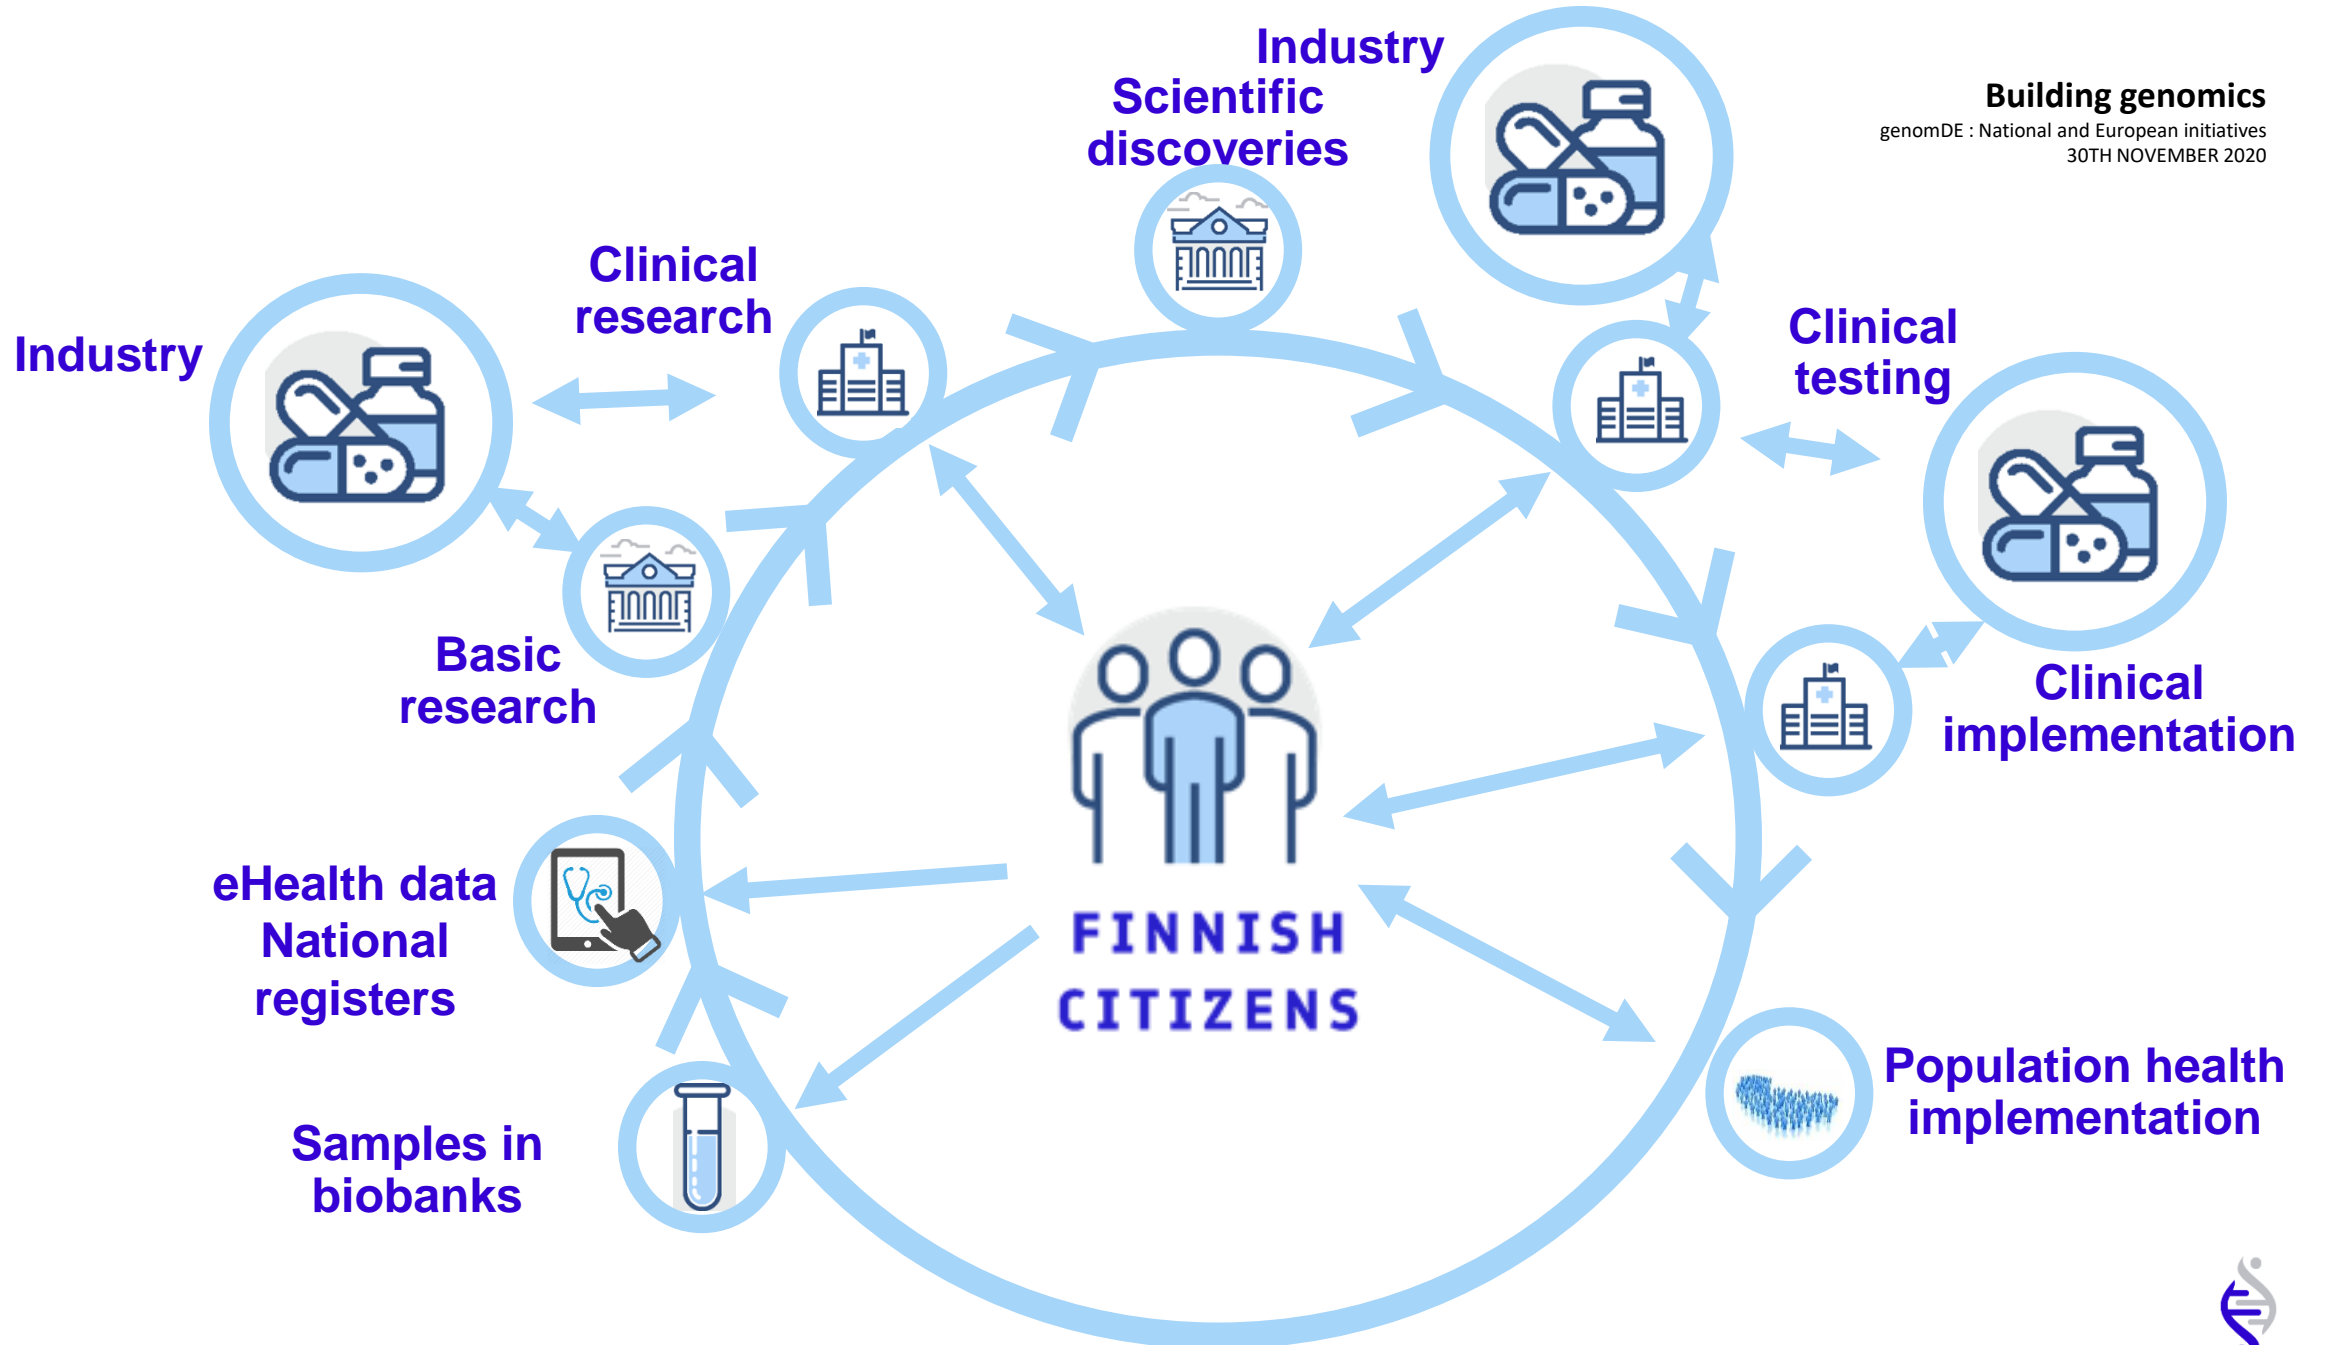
Building genomics
genomDE : National and European initiatives
30TH NOVEMBER 2020

Industry

Scientific discoveries

Industry

Clinical research

Clinical testing

Basic research

Clinical implementation

FINNISH CITIZENS

eHealth data National registers

Samples in biobanks

Population health implementation